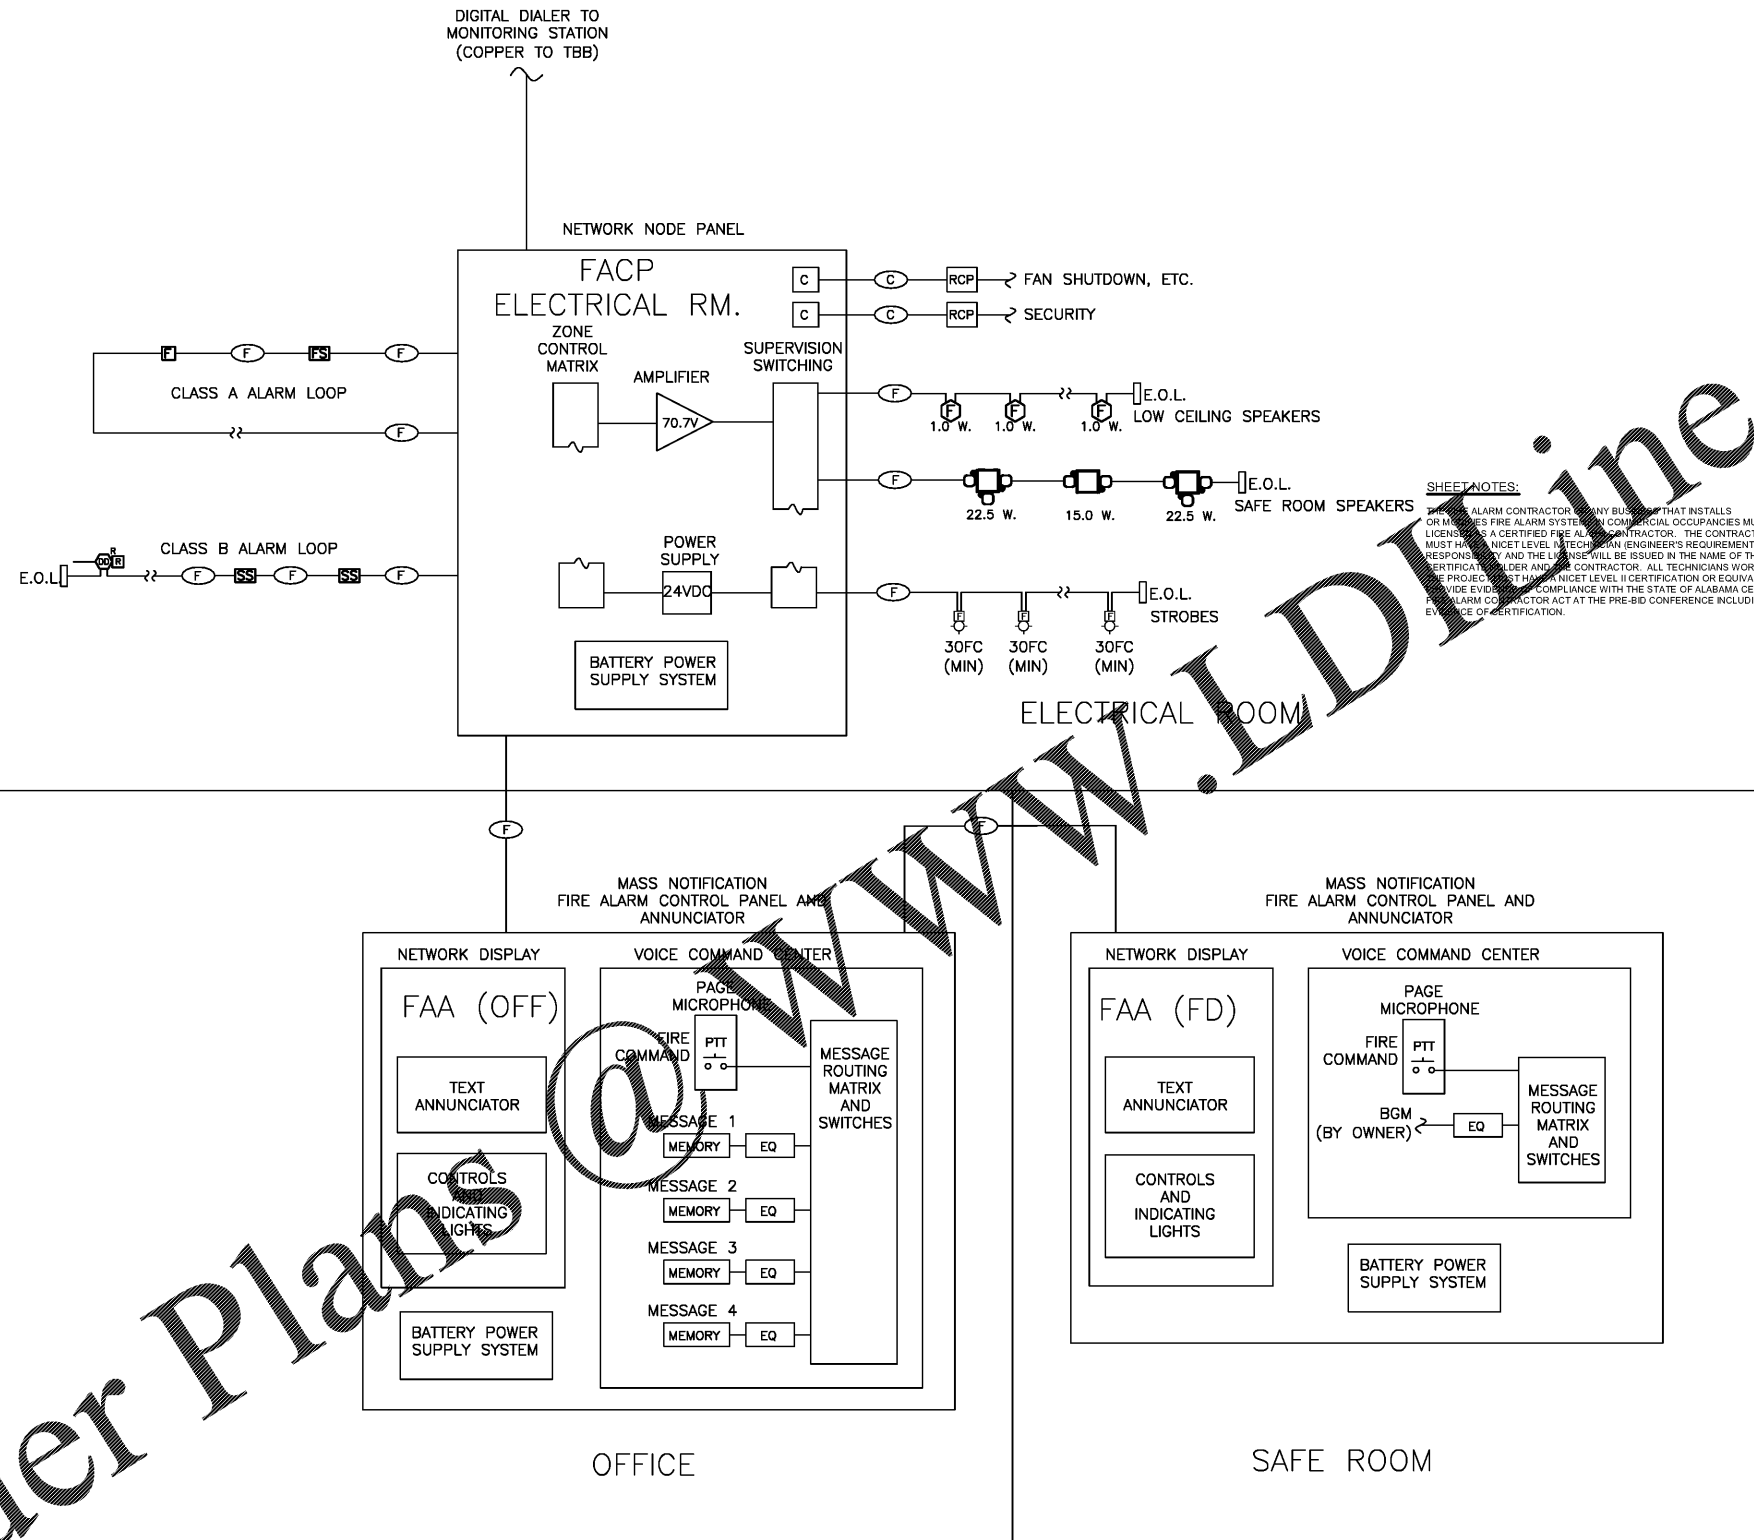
DIGITAL DIALER TO MONITORING STATION (COPPER TO TBB)

NETWORK NODE PANEL

FACP
ELECTRICAL RM.

C C RCP FAN SHUTDOWN, ETC.
C C RCP SECURITY

F F FS F
CLASS A ALARM LOOP
F

ZONE CONTROL MATRIX

AMPLIFIER
70.7V

SUPERVISION SWITCHING

F F F F E.O.L.
1.0 W. 1.0 W. 1.0 W. LOW CEILING SPEAKERS

F E.O.L.
22.5 W. 15.0 W. 22.5 W. SAFE ROOM SPEAKERS

SHEET NOTES:
THE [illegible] ALARM CONTRACTOR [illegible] ANY BUS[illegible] THAT INSTALLS OR MO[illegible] FIRE ALARM SYSTE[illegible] COMMERCIAL OCCUPANCIES MU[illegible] LICENSE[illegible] A CERTIFIED FIRE ALA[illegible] CONTRACTOR. THE CONTRACT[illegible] MUST HA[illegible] NICET LEVEL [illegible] TECHNI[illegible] (ENGINEER'S REQUIREMENT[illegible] RESPONSI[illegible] AND THE LI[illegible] WILL BE ISSUED IN THE NAME OF TH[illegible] CERTIFICATE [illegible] AND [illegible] CONTRACTOR. ALL TECHNICIANS WOR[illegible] THE PROJECT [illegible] NICET LEVEL II CERTIFICATION OR EQUIVA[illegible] PROVIDE EVIDE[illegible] COMPLIANCE WITH THE STATE OF ALABAMA CE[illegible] FIRE ALARM CO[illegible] ACT AT THE PRE-BID CONFERENCE INCLUDI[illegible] EVI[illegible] OF CERTIFICATION.

E.O.L. DD R R
CLASS B ALARM LOOP
F SS F SS F

POWER SUPPLY
24VDC

F E.O.L.
STROBES
30FC (MIN) 30FC (MIN) 30FC (MIN)

BATTERY POWER SUPPLY SYSTEM

ELECTRICAL ROOM

F F

MASS NOTIFICATION FIRE ALARM CONTROL PANEL AND ANNUNCIATOR

NETWORK DISPLAY
FAA (OFF)
TEXT ANNUNCIATOR
CONTROLS AND INDICATING LIGHTS

VOICE COMMAND CENTER
PAGE MICROPHONE
FIRE COMMAND
PTT
MESSAGE ROUTING MATRIX AND SWITCHES
MESSAGE 1
MEMORY EQ
MESSAGE 2
MEMORY EQ
MESSAGE 3
MEMORY EQ
MESSAGE 4
MEMORY EQ

BATTERY POWER SUPPLY SYSTEM

OFFICE

MASS NOTIFICATION FIRE ALARM CONTROL PANEL AND ANNUNCIATOR

NETWORK DISPLAY
FAA (FD)
TEXT ANNUNCIATOR
CONTROLS AND INDICATING LIGHTS

VOICE COMMAND CENTER
PAGE MICROPHONE
FIRE COMMAND
PTT
BGM (BY OWNER)
EQ
MESSAGE ROUTING MATRIX AND SWITCHES

BATTERY POWER SUPPLY SYSTEM

SAFE ROOM

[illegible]er Plans@WWW.LDLine